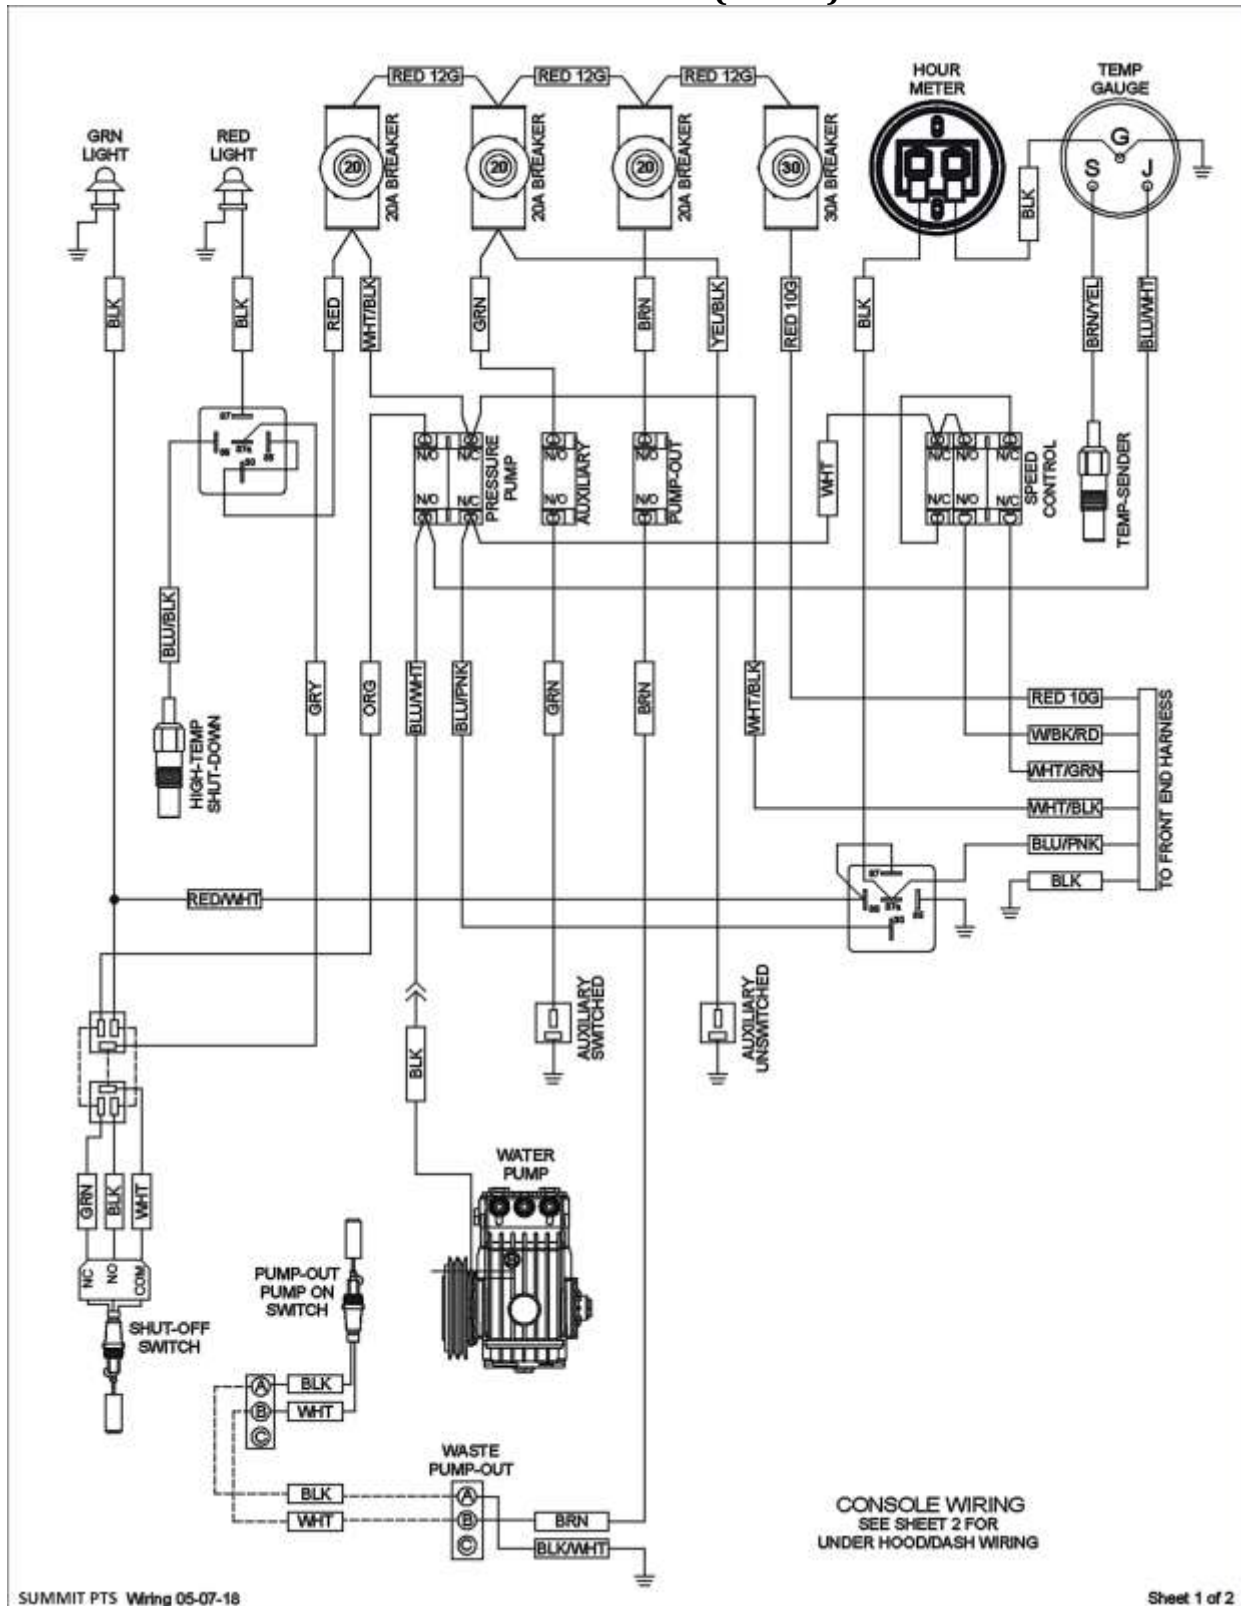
RED 12G
RED 12G
RED 12G
HOUR METER
TEMP GAUGE
G
S
J
GRN LIGHT
RED LIGHT
20
20A BREAKER
20
20A BREAKER
20
20A BREAKER
30
30A BREAKER
BLK
BLK
BLK
RED
WHT/BLK
GRN
BRN
YEL/BLK
RED 10G
BLK
BRN/YEL
BLU/WHT
87
86
87a
30
85
N/O
N/C
N/O
N/C
PRESSURE PUMP
N/O
N/O
AUXILIARY
N/O
N/O
PUMP-OUT
WHT
N/C
N/O
N/C
N/C
N/O
N/C
SPEED CONTROL
TEMP-SENDER
BLU/BLK
HIGH-TEMP SHUT-DOWN
GRY
ORG
BLU/WHT
BLU/PNK
GRN
BRN
WHT/BLK
RED 10G
W/BK/RD
WHT/GRN
WHT/BLK
BLU/PNK
BLK
TO FRONT END HARNESS
RED/WHT
87
86
87a
30
85
AUXILIARY SWITCHED
AUXILIARY UNSWITCHED
BLK
WATER PUMP
GRN
BLK
WHT
NC
NO
COM
SHUT-OFF SWITCH
PUMP-OUT PUMP ON SWITCH
A
BLK
B
WHT
C
WASTE PUMP-OUT
BLK
A
WHT
B
BRN
C
BLK/WHT
CONSOLE WIRING
SEE SHEET 2 FOR UNDER HOOD/DASH WIRING
SUMMIT PTS Wiring 05-07-18
Sheet 1 of 2